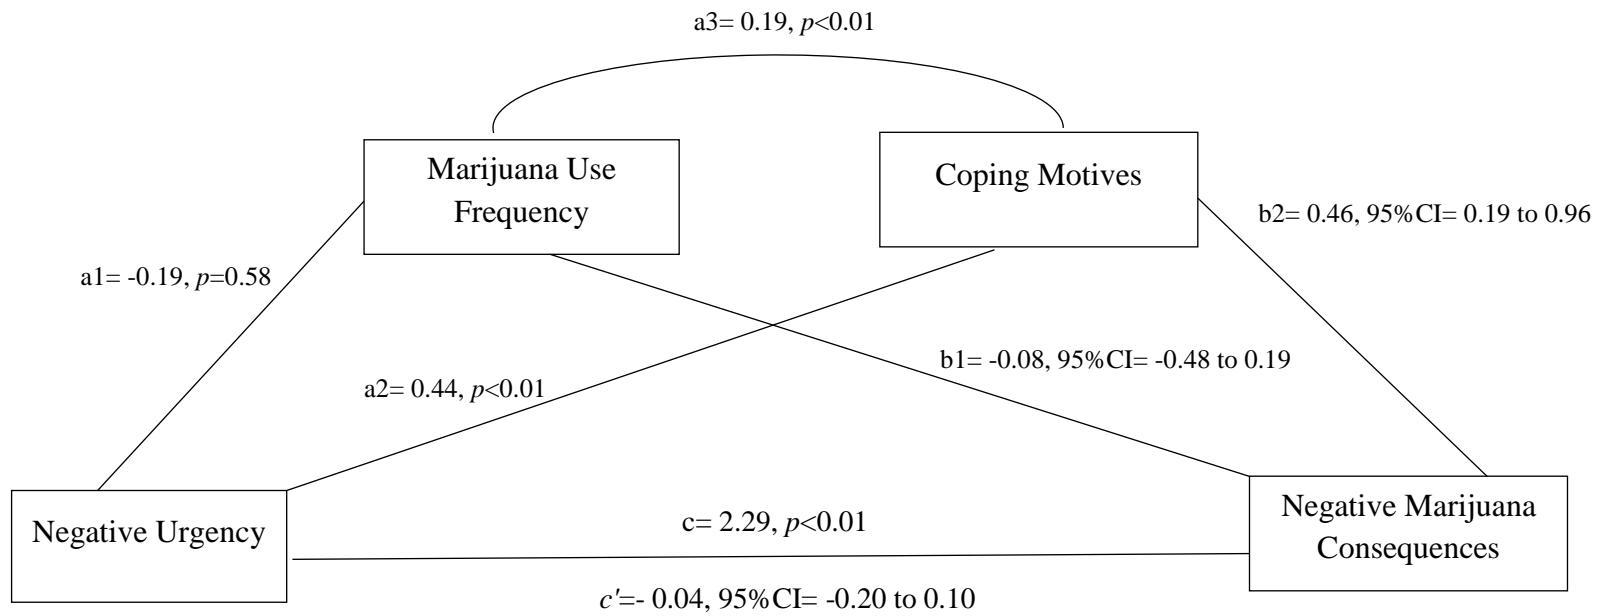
a3= 0.19, $p$<0.01

Marijuana Use Frequency

Coping Motives

b2= 0.46, 95%CI= 0.19 to 0.96

a1= -0.19, $p$=0.58

b1= -0.08, 95%CI= -0.48 to 0.19

a2= 0.44, $p$<0.01

Negative Urgency

c= 2.29, $p$<0.01

Negative Marijuana Consequences

$c'$=- 0.04, 95%CI= -0.20 to 0.10